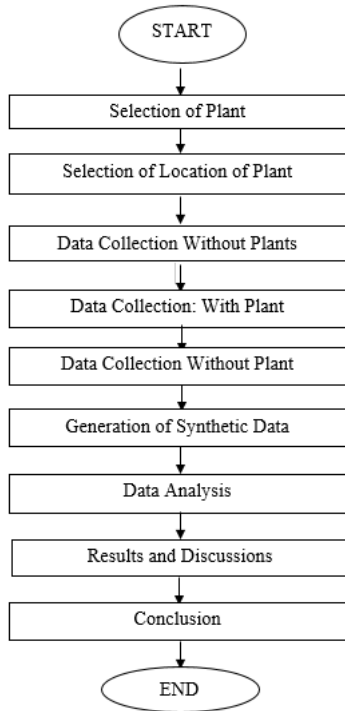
START

Selection of Plant

Selection of Location of Plant

Data Collection Without Plants

Data Collection: With Plant

Data Collection Without Plant

Generation of Synthetic Data

Data Analysis

Results and Discussions

Conclusion

END